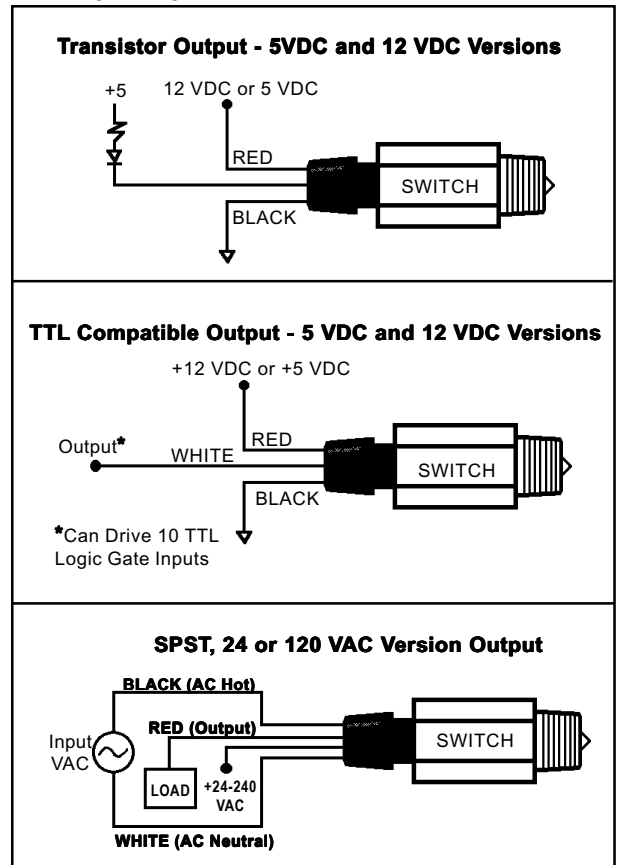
Transistor Output - 5VDC and 12 VDC Versions

+5

12 VDC or 5 VDC

RED

SWITCH

BLACK

TTL Compatible Output - 5 VDC and 12 VDC Versions

+12 VDC or +5 VDC

Output*

WHITE

RED

SWITCH

BLACK

*Can Drive 10 TTL Logic Gate Inputs

SPST, 24 or 120 VAC Version Output

BLACK (AC Hot)

RED (Output)

Input VAC

SWITCH

LOAD

+24-240 VAC

WHITE (AC Neutral)